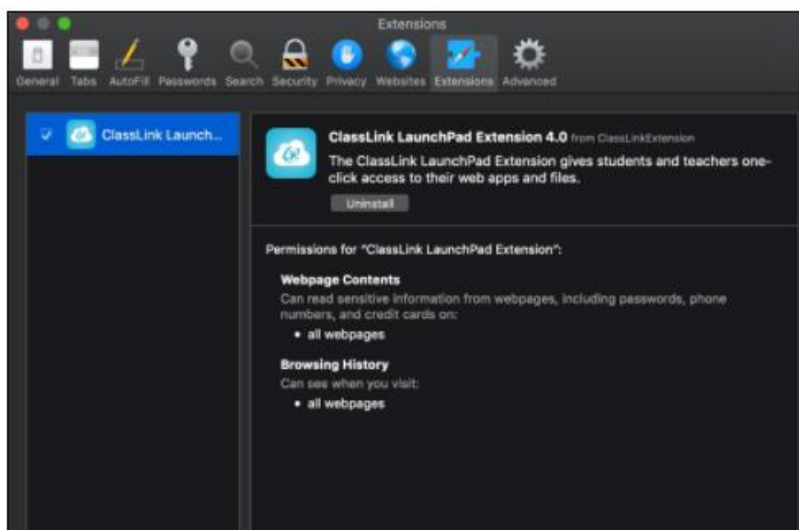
Extensions

General Tabs AutoFill Passwords Search Security Privacy Websites Extensions Advanced

ClassLink Launch...

ClassLink LaunchPad Extension 4.0 from ClassLinkExtension

The ClassLink LaunchPad Extension gives students and teachers one-click access to their web apps and files.

Uninstall

Permissions for "ClassLink LaunchPad Extension":

Webpage Contents
Can read sensitive information from webpages, including passwords, phone numbers, and credit cards on:
• all webpages

Browsing History
Can see when you visit:
• all webpages